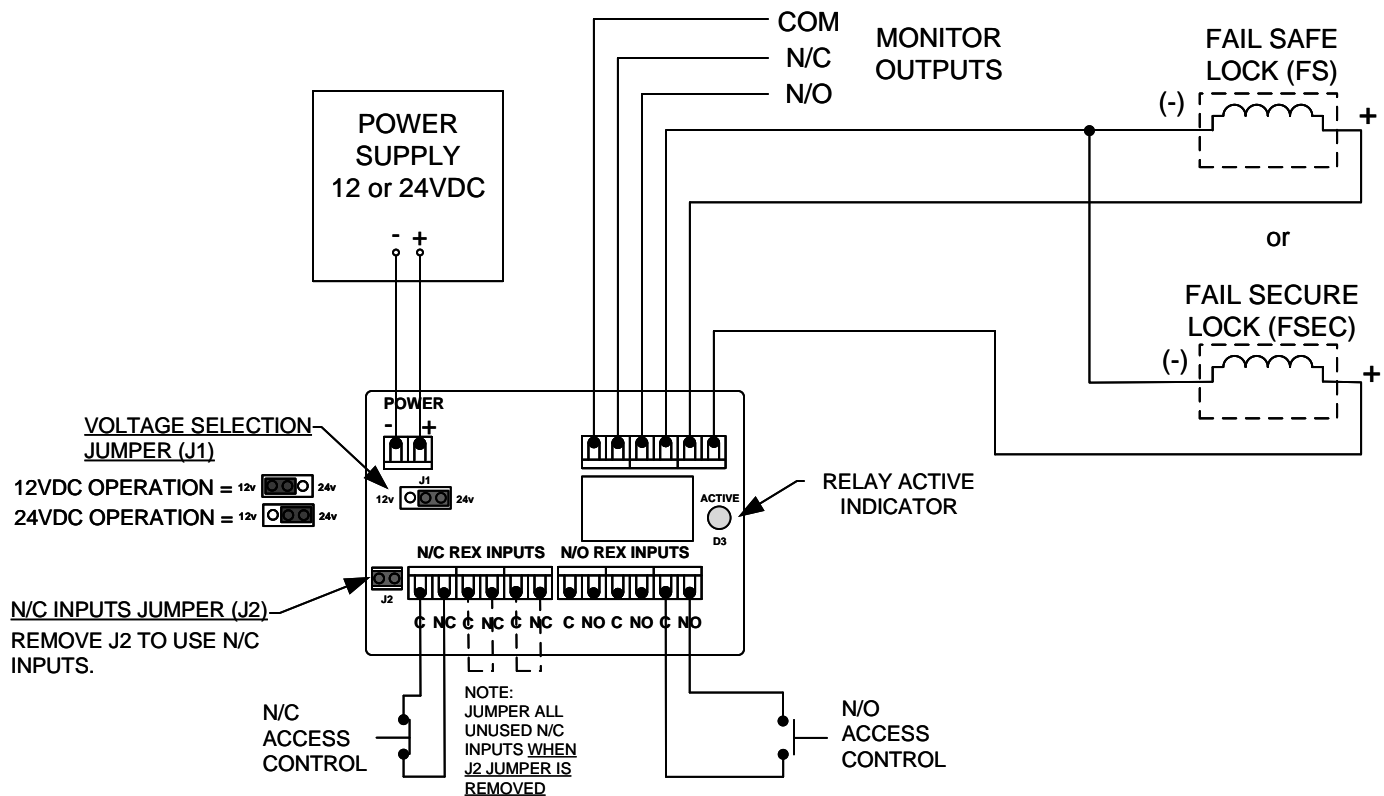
COM
N/C
N/O
MONITOR OUTPUTS

FAIL SAFE LOCK (FS)
(-)
+

or

FAIL SECURE LOCK (FSEC)
(-)
+

POWER SUPPLY 12 or 24VDC
- +

POWER
- +

VOLTAGE SELECTION JUMPER (J1)
12VDC OPERATION = 12v 24v
24VDC OPERATION = 12v 24v

12v J1 24v

ACTIVE
D3

RELAY ACTIVE INDICATOR

N/C REX INPUTS
N/O REX INPUTS

J2

N/C INPUTS JUMPER (J2)
REMOVE J2 TO USE N/C INPUTS.

C NC C NC C NC C NO C NO C NO

NOTE:
JUMPER ALL UNUSED N/C INPUTS WHEN J2 JUMPER IS REMOVED

N/C ACCESS CONTROL

N/O ACCESS CONTROL